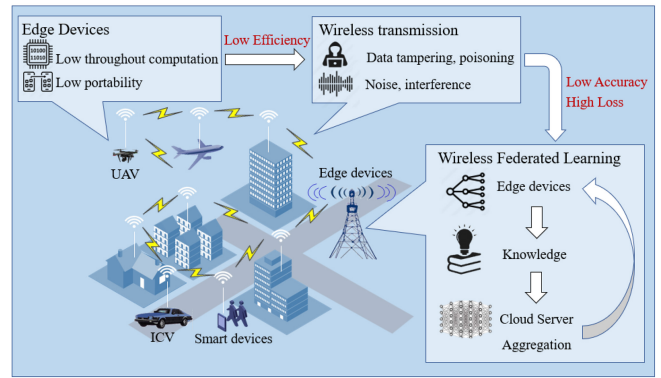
Edge Devices

Low throughout computation

Low portability

Low Efficiency

Wireless transmission

Data tampering, poisoning

Noise, interference

Low Accuracy

High Loss

UAV

Edge devices

Wireless Federated Learning

Edge devices

Knowledge

Cloud Server

Aggregation

ICV

Smart devices